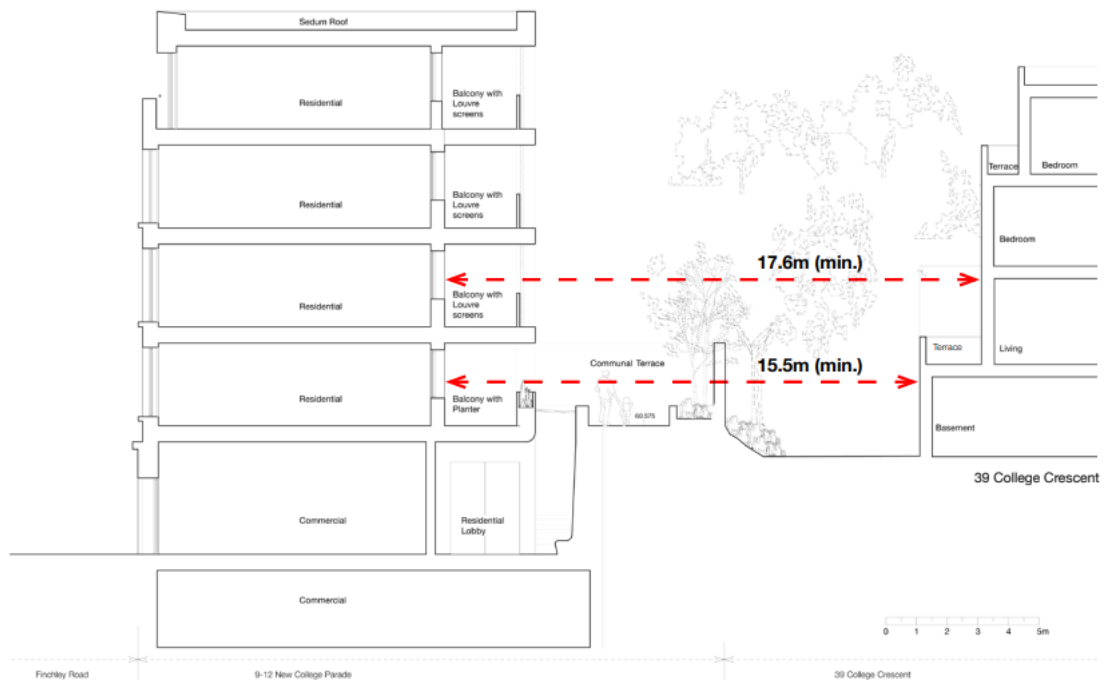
Sedum Roof

Residential

Balcony with Louvre screens

Residential

Balcony with Louvre screens

Residential

Balcony with Louvre screens

Residential

Balcony with Planter

Commercial

Residential Lobby

Commercial

Communal Terrace

60.575

17.6m (min.)

15.5m (min.)

Terrace

Bedroom

Bedroom

Terrace

Living

Basement

39 College Crescent

0 1 2 3 4 5m

Finchley Road

9-12 New College Parade

39 College Crescent